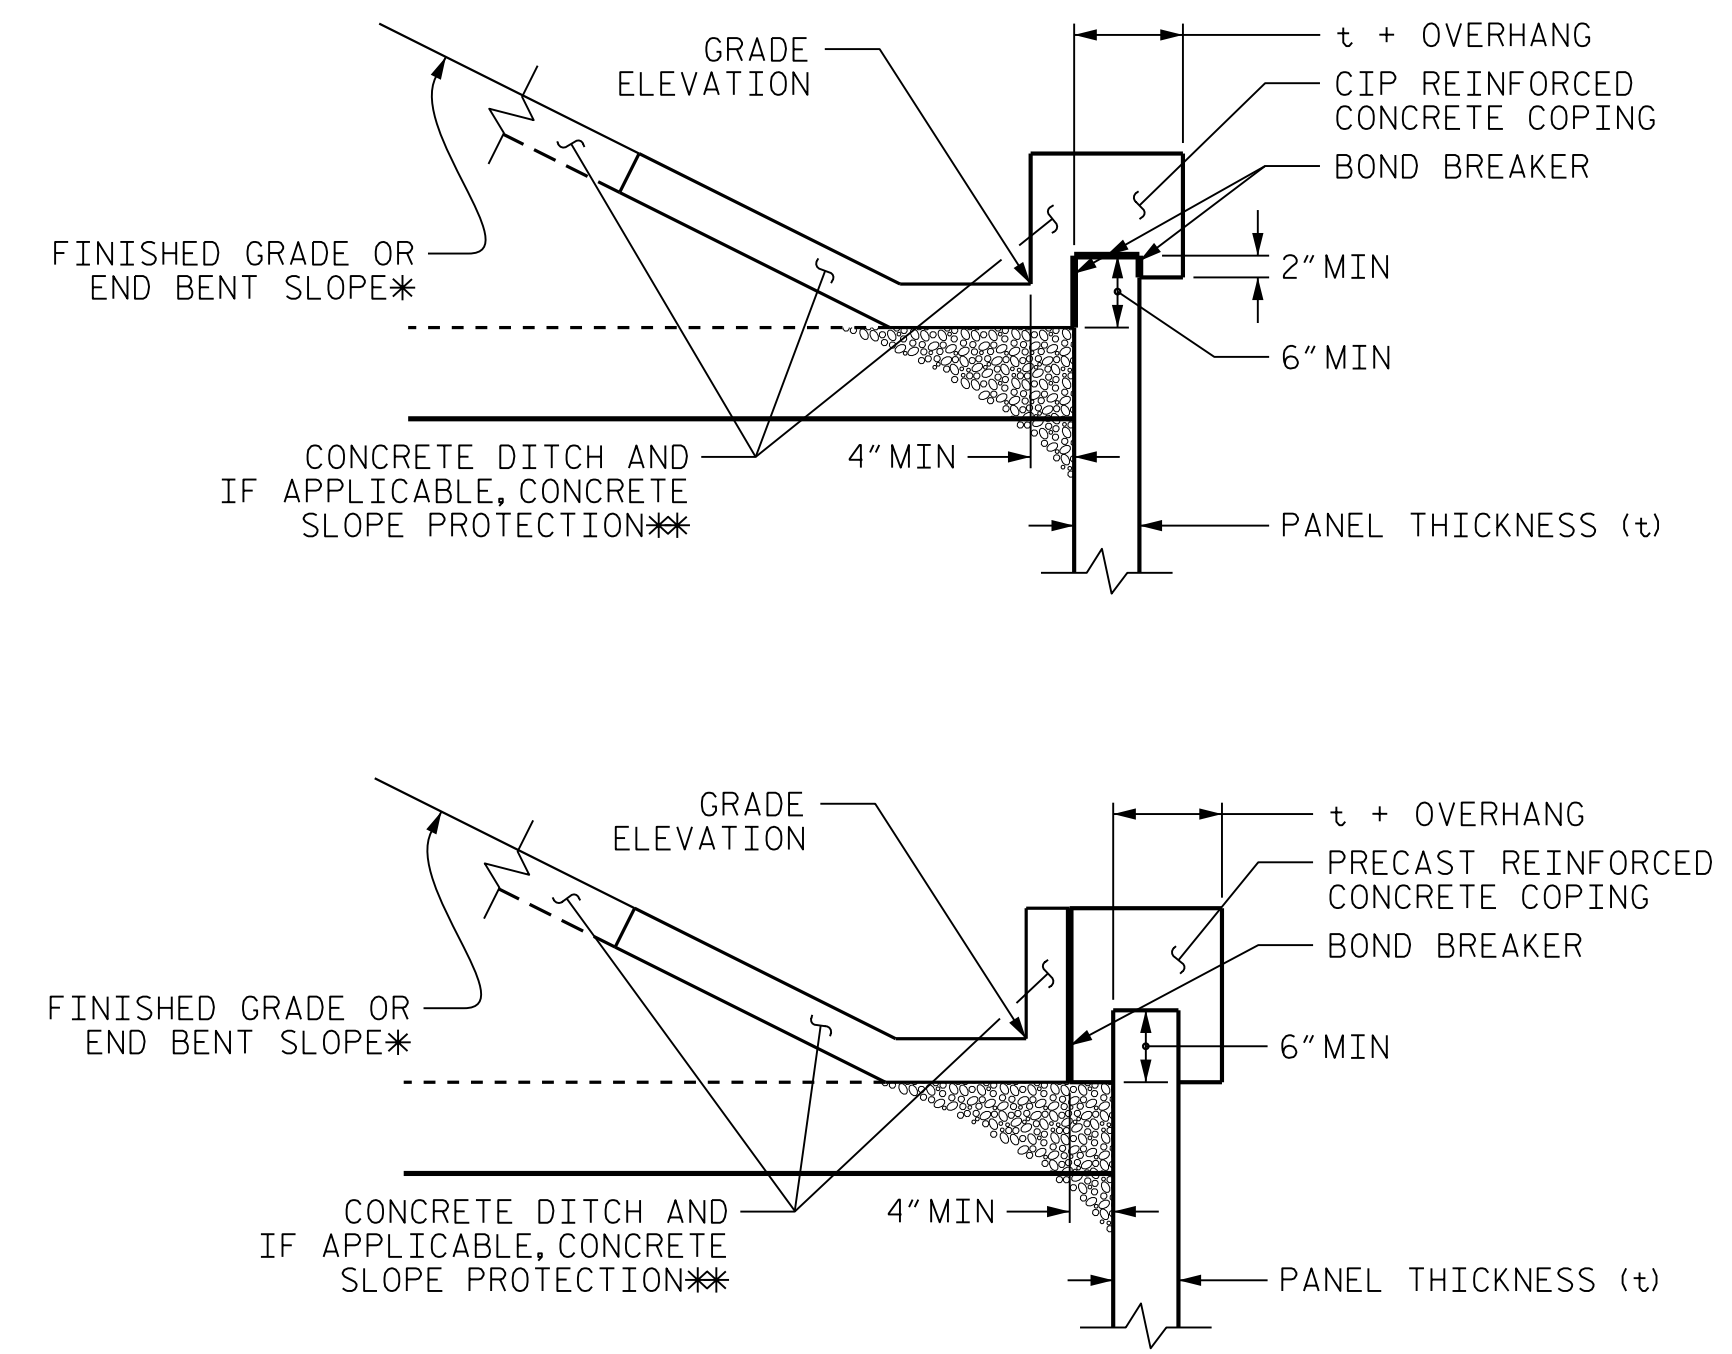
GRADE ELEVATION

t + OVERHANG

CIP REINFORCED CONCRETE COPING

BOND BREAKER

FINISHED GRADE OR END BENT SLOPE*

2″ MIN

6″ MIN

CONCRETE DITCH AND IF APPLICABLE, CONCRETE SLOPE PROTECTION**

4″ MIN

PANEL THICKNESS (t)

GRADE ELEVATION

t + OVERHANG

PRECAST REINFORCED CONCRETE COPING

BOND BREAKER

FINISHED GRADE OR END BENT SLOPE*

6″ MIN

CONCRETE DITCH AND IF APPLICABLE, CONCRETE SLOPE PROTECTION**

4″ MIN

PANEL THICKNESS (t)